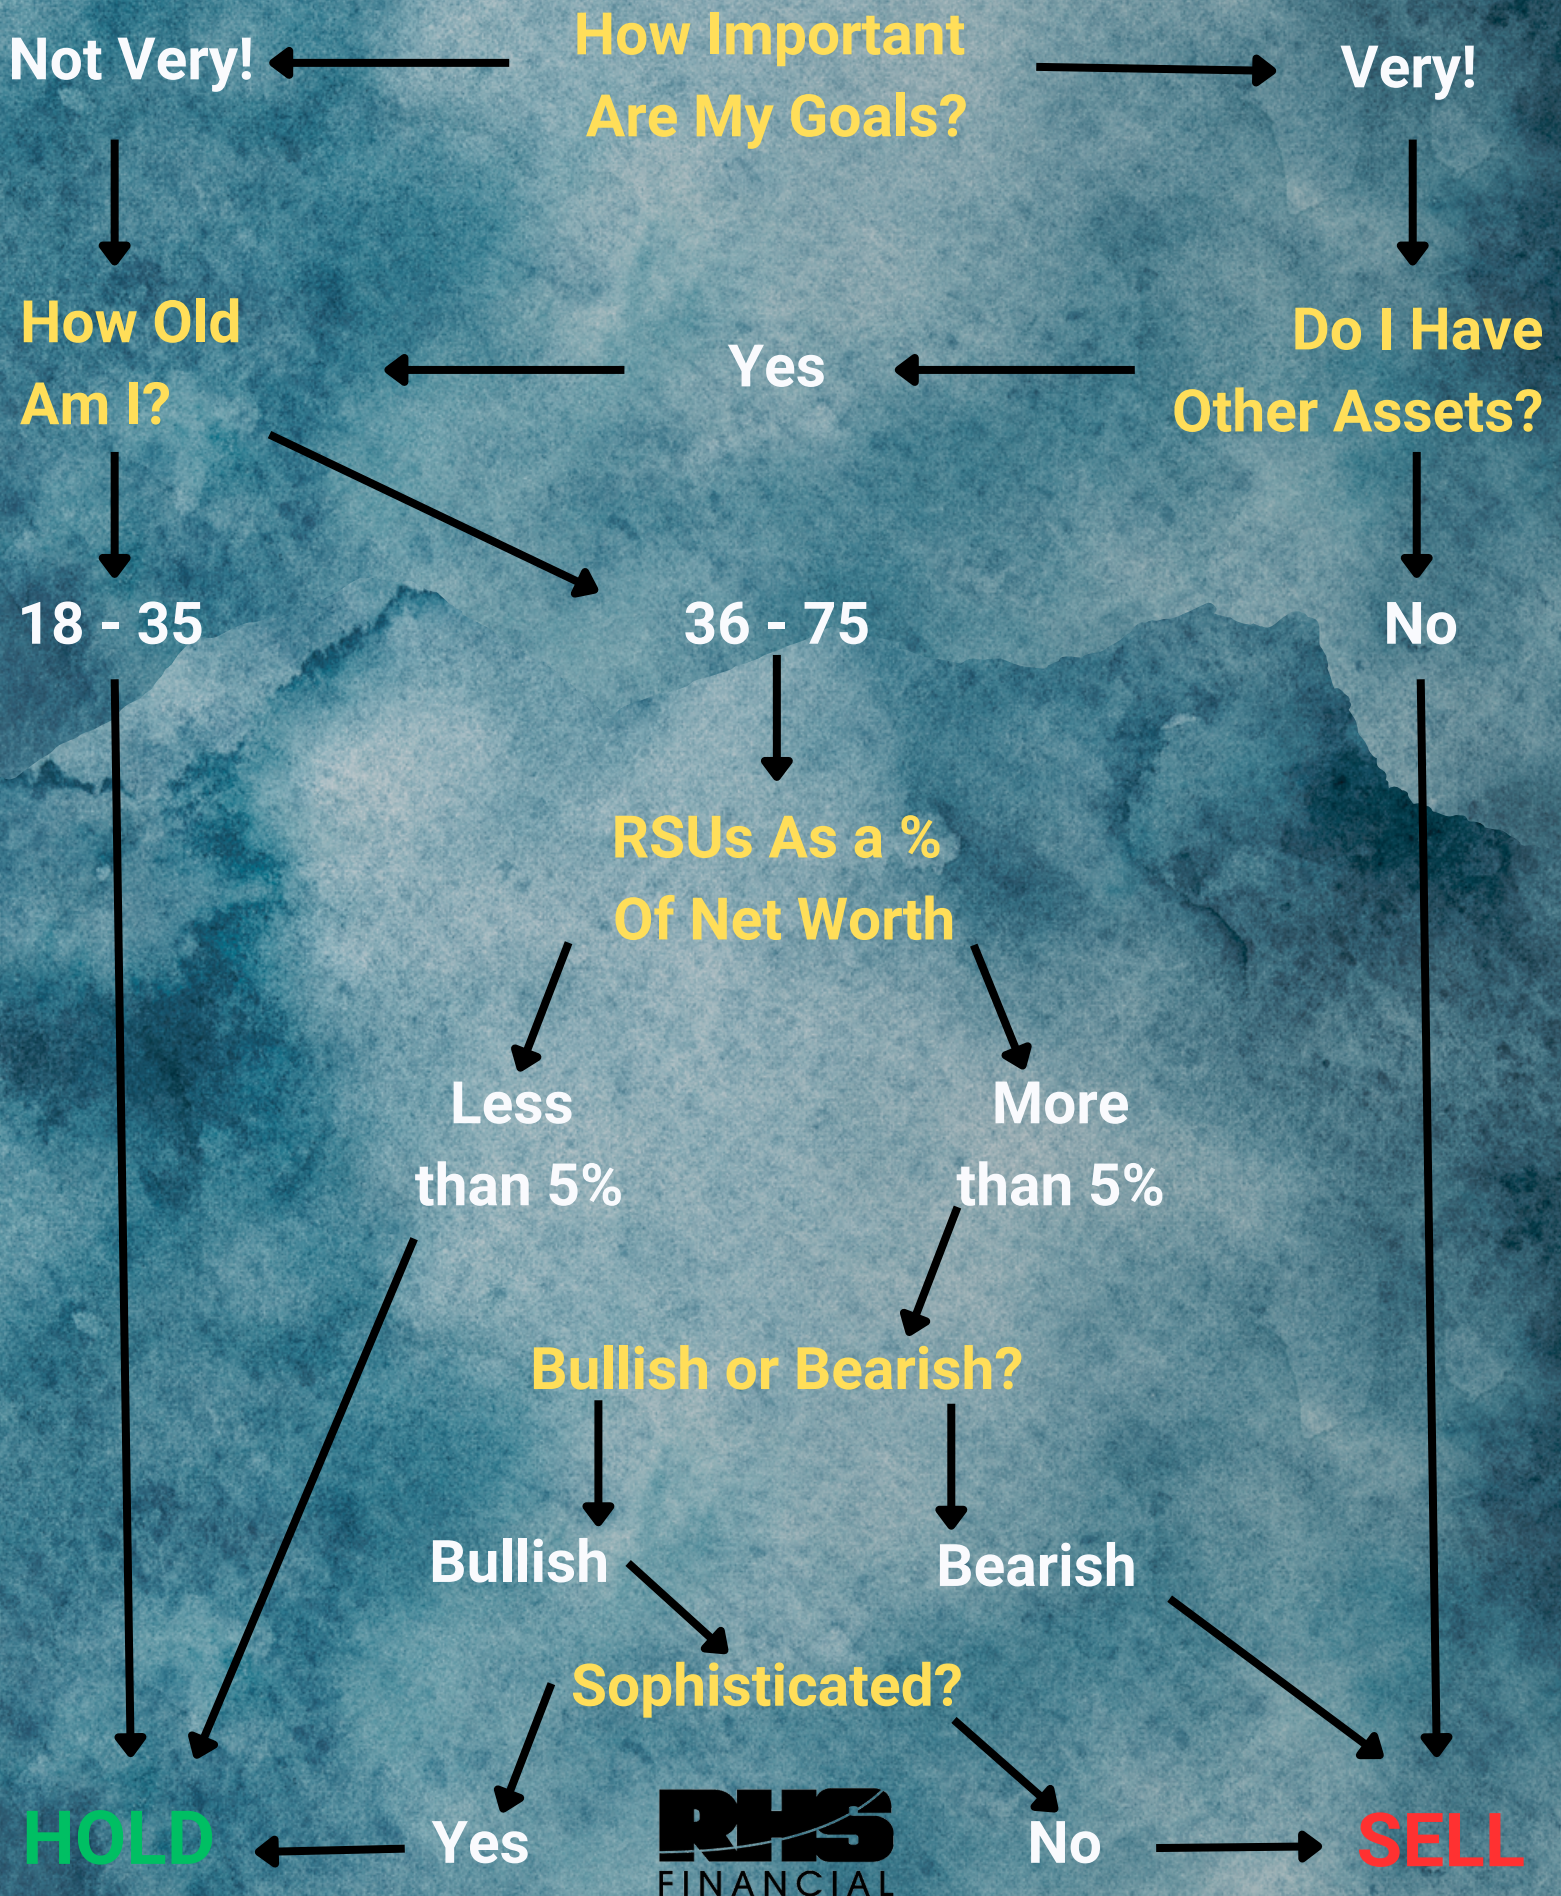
Not Very!

How Important Are My Goals?

Very!

How Old Am I?

Yes

Do I Have Other Assets?

18 - 35

36 - 75

No

RSUs As a % Of Net Worth

Less than 5%

More than 5%

Bullish or Bearish?

Bullish

Bearish

Sophisticated?

HOLD

Yes

RHS FINANCIAL

No

SELL